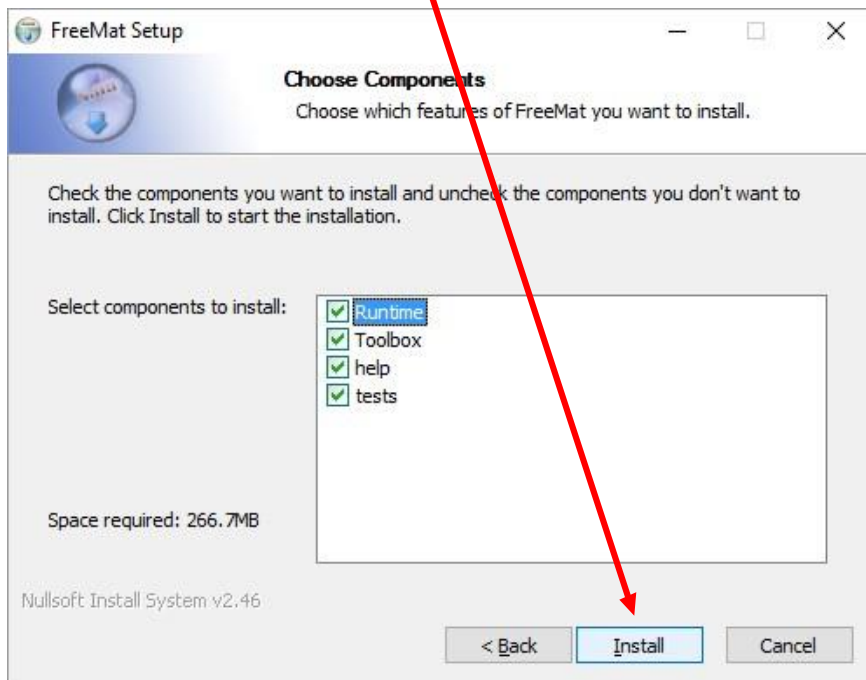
FreeMat Setup

Choose Components
Choose which features of FreeMat you want to install.

Check the components you want to install and uncheck the components you don't want to install. Click Install to start the installation.

Select components to install:

Runtime
Toolbox
help
tests

Space required: 266.7MB

Nullsoft Install System v2.46

< Back
Install
Cancel